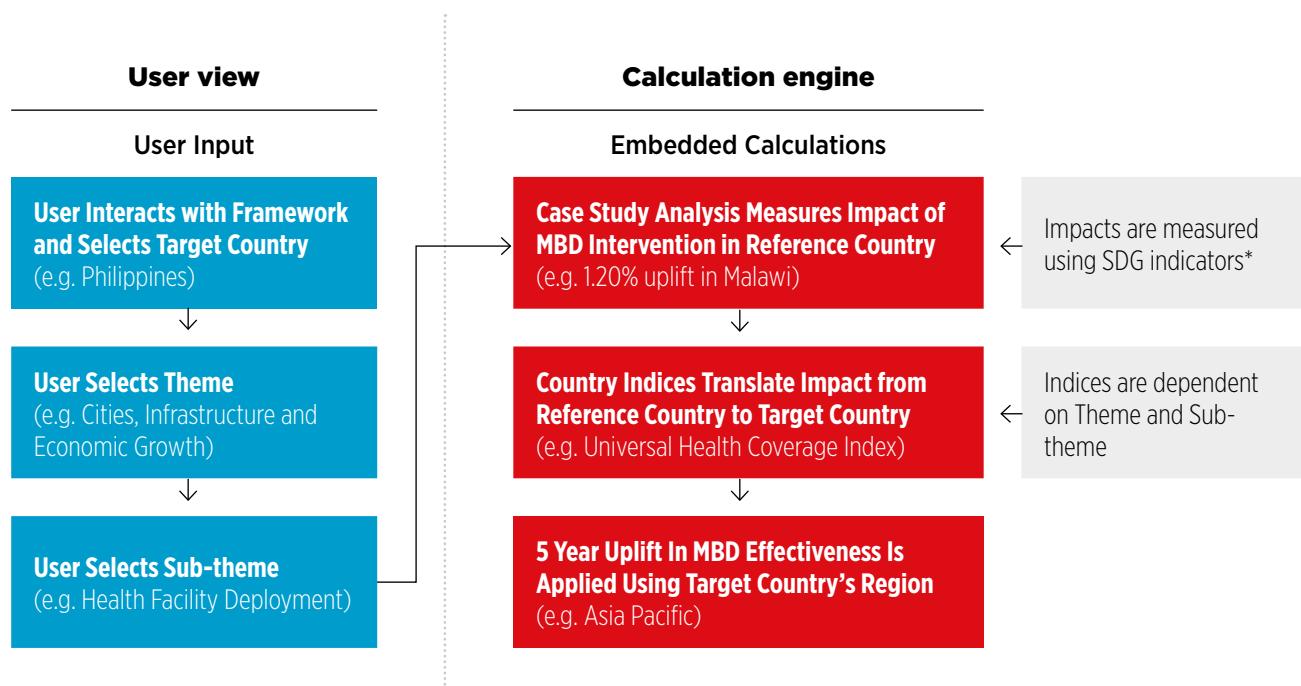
User view

User Input

User Interacts with Framework and Selects Target Country
(e.g. Philippines)

User Selects Theme
(e.g. Cities, Infrastructure and Economic Growth)

User Selects Sub-theme
(e.g. Health Facility Deployment)

Calculation engine

Embedded Calculations

Case Study Analysis Measures Impact of MBD Intervention in Reference Country
(e.g. 1.20% uplift in Malawi)

Impacts are measured using SDG indicators*

Country Indices Translate Impact from Reference Country to Target Country
(e.g. Universal Health Coverage Index)

Indices are dependent on Theme and Sub-theme

5 Year Uplift In MBD Effectiveness Is Applied Using Target Country's Region
(e.g. Asia Pacific)